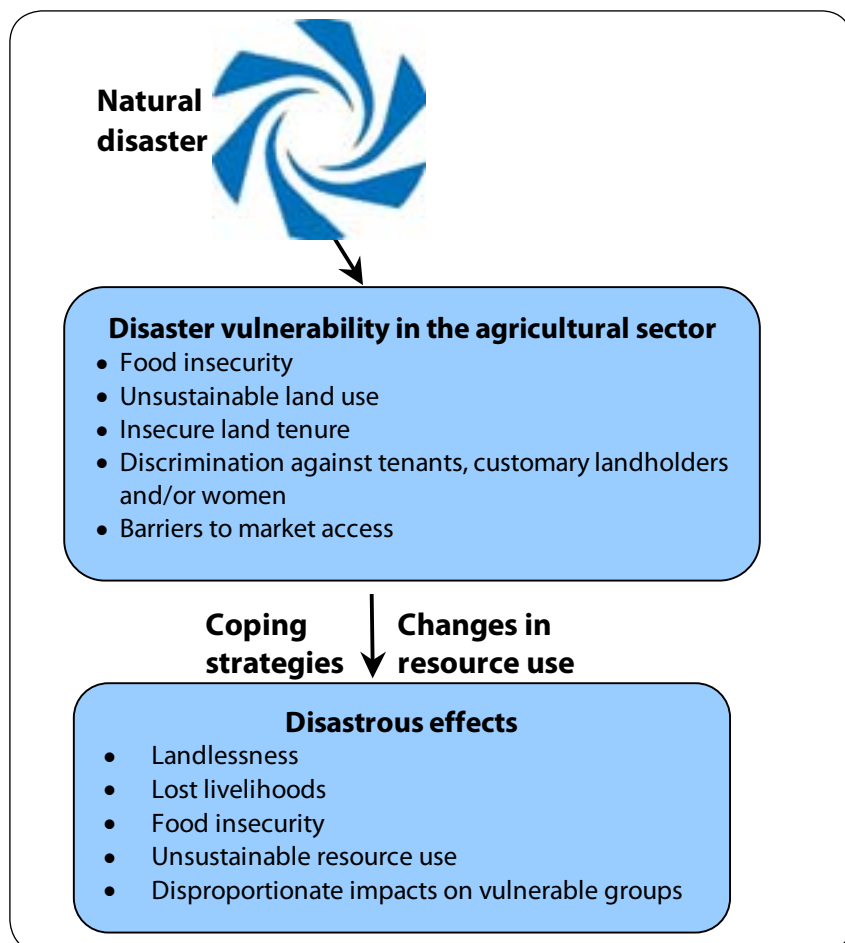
Natural disaster

Disaster vulnerability in the agricultural sector
- Food insecurity
- Unsustainable land use
- Insecure land tenure
- Discrimination against tenants, customary landholders and/or women
- Barriers to market access

Coping strategies

Changes in resource use

Disastrous effects
- Landlessness
- Lost livelihoods
- Food insecurity
- Unsustainable resource use
- Disproportionate impacts on vulnerable groups